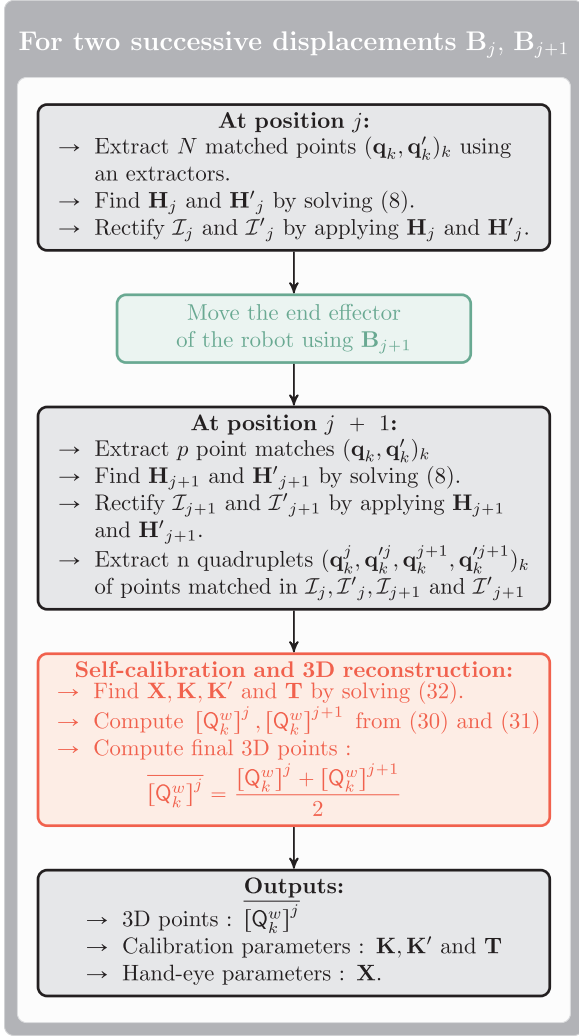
For two successive displacements $\mathbf{B}_j$, $\mathbf{B}_{j+1}$

**At position $j$:**
→ Extract $N$ matched points $(\mathbf{q}_k, \mathbf{q}'_k)_k$ using an extractors.
→ Find $\mathbf{H}_j$ and $\mathbf{H'}_j$ by solving (8).
→ Rectify $\mathcal{I}_j$ and $\mathcal{I'}_j$ by applying $\mathbf{H}_j$ and $\mathbf{H'}_j$.

Move the end effector of the robot using $\mathbf{B}_{j+1}$

**At position $j + 1$:**
→ Extract $p$ point matches $(\mathbf{q}_k, \mathbf{q}'_k)_k$
→ Find $\mathbf{H}_{j+1}$ and $\mathbf{H'}_{j+1}$ by solving (8).
→ Rectify $\mathcal{I}_{j+1}$ and $\mathcal{I'}_{j+1}$ by applying $\mathbf{H}_{j+1}$ and $\mathbf{H'}_{j+1}$.
→ Extract n quadruplets $(\mathbf{q}_k^j, \mathbf{q}_k'^j, \mathbf{q}_k^{j+1}, \mathbf{q}_k'^{j+1})_k$ of points matched in $\mathcal{I}_j, \mathcal{I'}_j, \mathcal{I}_{j+1}$ and $\mathcal{I'}_{j+1}$

**Self-calibration and 3D reconstruction:**
→ Find $\mathbf{X}, \mathbf{K}, \mathbf{K'}$ and $\mathbf{T}$ by solving (32).
→ Compute $[\mathsf{Q}_k^w]^j, [\mathsf{Q}_k^w]^{j+1}$ from (30) and (31)
→ Compute final 3D points :
$$\overline{[\mathsf{Q}_k^w]^j} = \frac{[\mathsf{Q}_k^w]^j + [\mathsf{Q}_k^w]^{j+1}}{2}$$

**Outputs:**
→ 3D points : $\overline{[\mathsf{Q}_k^w]^j}$
→ Calibration parameters : $\mathbf{K}, \mathbf{K'}$ and $\mathbf{T}$
→ Hand-eye parameters : $\mathbf{X}$.